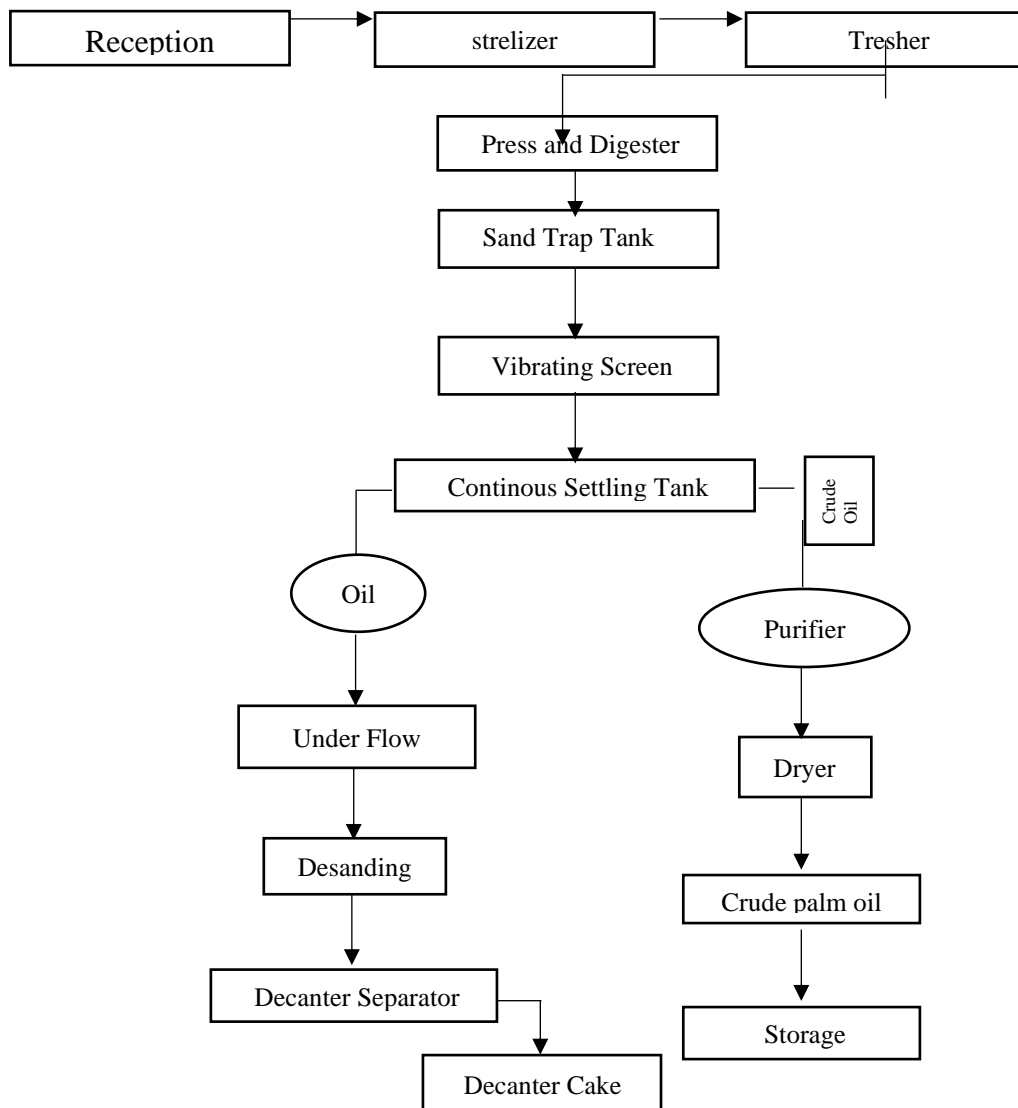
Reception

strelizer

Tresher

Press and Digester

Sand Trap Tank

Vibrating Screen

Continous Settling Tank

Crude Oil

Oil

Purifier

Under Flow

Dryer

Desanding

Crude palm oil

Decanter Separator

Storage

Decanter Cake